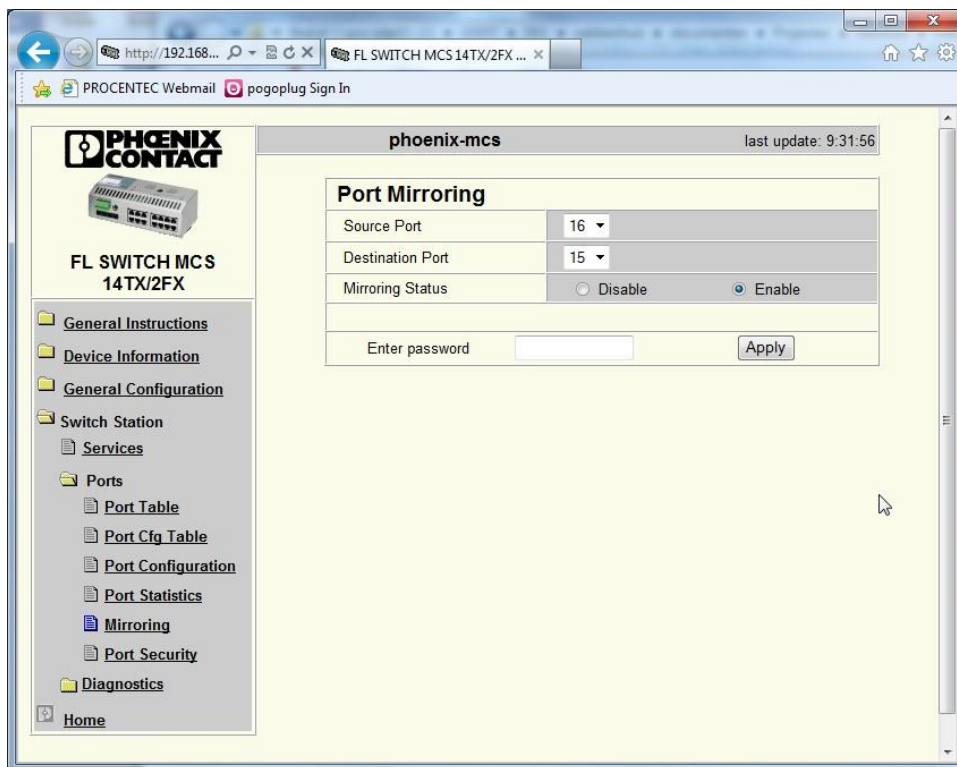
http://192.168...

FL SWITCH MCS 14TX/2FX ...

PROCENTEC Webmail pogoplug Sign In

PHOENIX CONTACT

phoenix-mcs

last update: 9:31:56

FL SWITCH MCS 14TX/2FX

Port Mirroring

| | | |
|---|---|---|
| Source Port | 16 | |
| Destination Port | 15 | |
| Mirroring Status | Disable | Enable |

Enter password Apply

General Instructions

Device Information

General Configuration

Switch Station

Services

Ports

Port Table

Port Cfg Table

Port Configuration

Port Statistics

Mirroring

Port Security

Diagnostics

Home